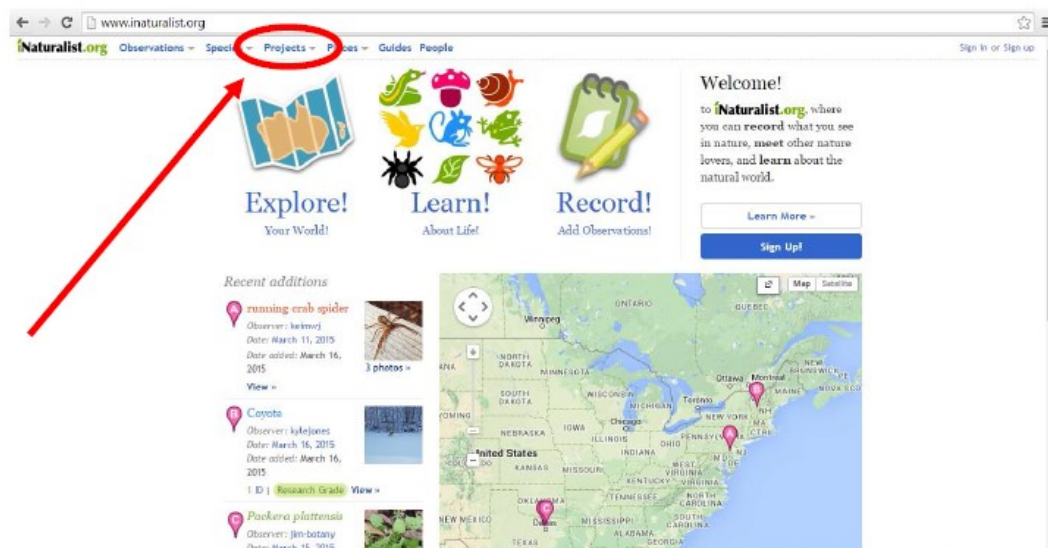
www.inaturalist.org

iNaturalist.org Observations Speci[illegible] Projects P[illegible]es Guides People

Sign In or Sign up

Explore!
Your World!

Learn!
About Life!

Record!
Add Observations!

Welcome!

to iNaturalist.org, where you can record what you see in nature, meet other nature lovers, and learn about the natural world.

Learn More »

Sign Up!

Recent additions

A running crab spider
Observer: kwimwj
Date: March 11, 2015
Date added: March 16, 2015
View »
3 photos »

B Coyote
Observer: kylejones
Date: March 16, 2015
Date added: March 16, 2015
1 ID | Research Grade View »

C Packera plattensis
Observer: jim-botany
Date: March 15, 2015

Map Satellite

ONTARIO
QUEBEC
Winnipeg
NORTH DAKOTA
MINNESOTA
SOUTH DAKOTA
WISCONSIN
MICHIGAN
Ottawa
Montreal
Toronto
MAINE
NOVA SCO
NEW YORK
NH
MA
CT
NJ
MD
WYOMING
NEBRASKA
IOWA
Chicago
ILLINOIS
OHIO
PENNSYLVANIA
INDIANA
United States
KANSAS
MISSOURI
WEST VIRGINIA
VIRGINIA
KENTUCKY
TENNESSEE
NORTH CAROLINA
SOUTH CAROLINA
OKLAHOMA
Dallas
NEW MEXICO
MISSISSIPPI
ALABAMA
GEORGIA
TEXAS